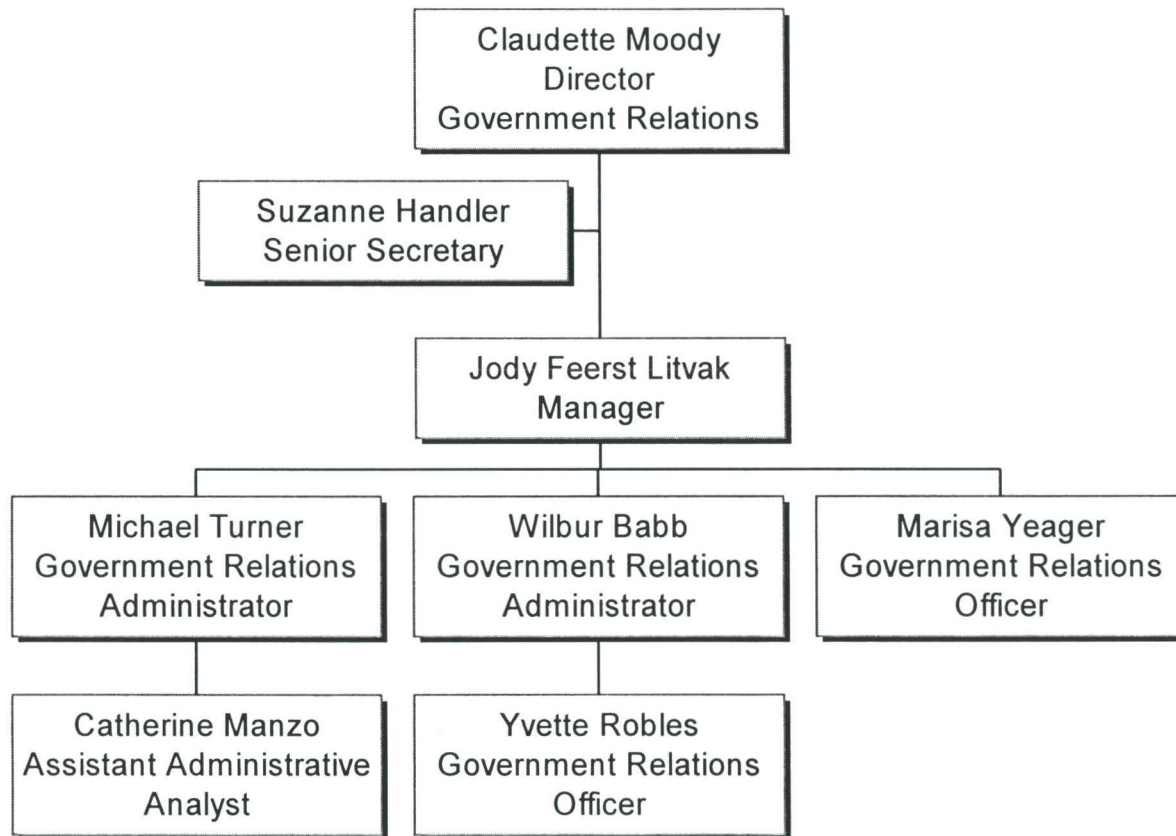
Claudette Moody
Director
Government Relations

Suzanne Handler
Senior Secretary

Jody Feerst Litvak
Manager

Michael Turner
Government Relations
Administrator

Wilbur Babb
Government Relations
Administrator

Marisa Yeager
Government Relations
Officer

Catherine Manzo
Assistant Administrative
Analyst

Yvette Robles
Government Relations
Officer